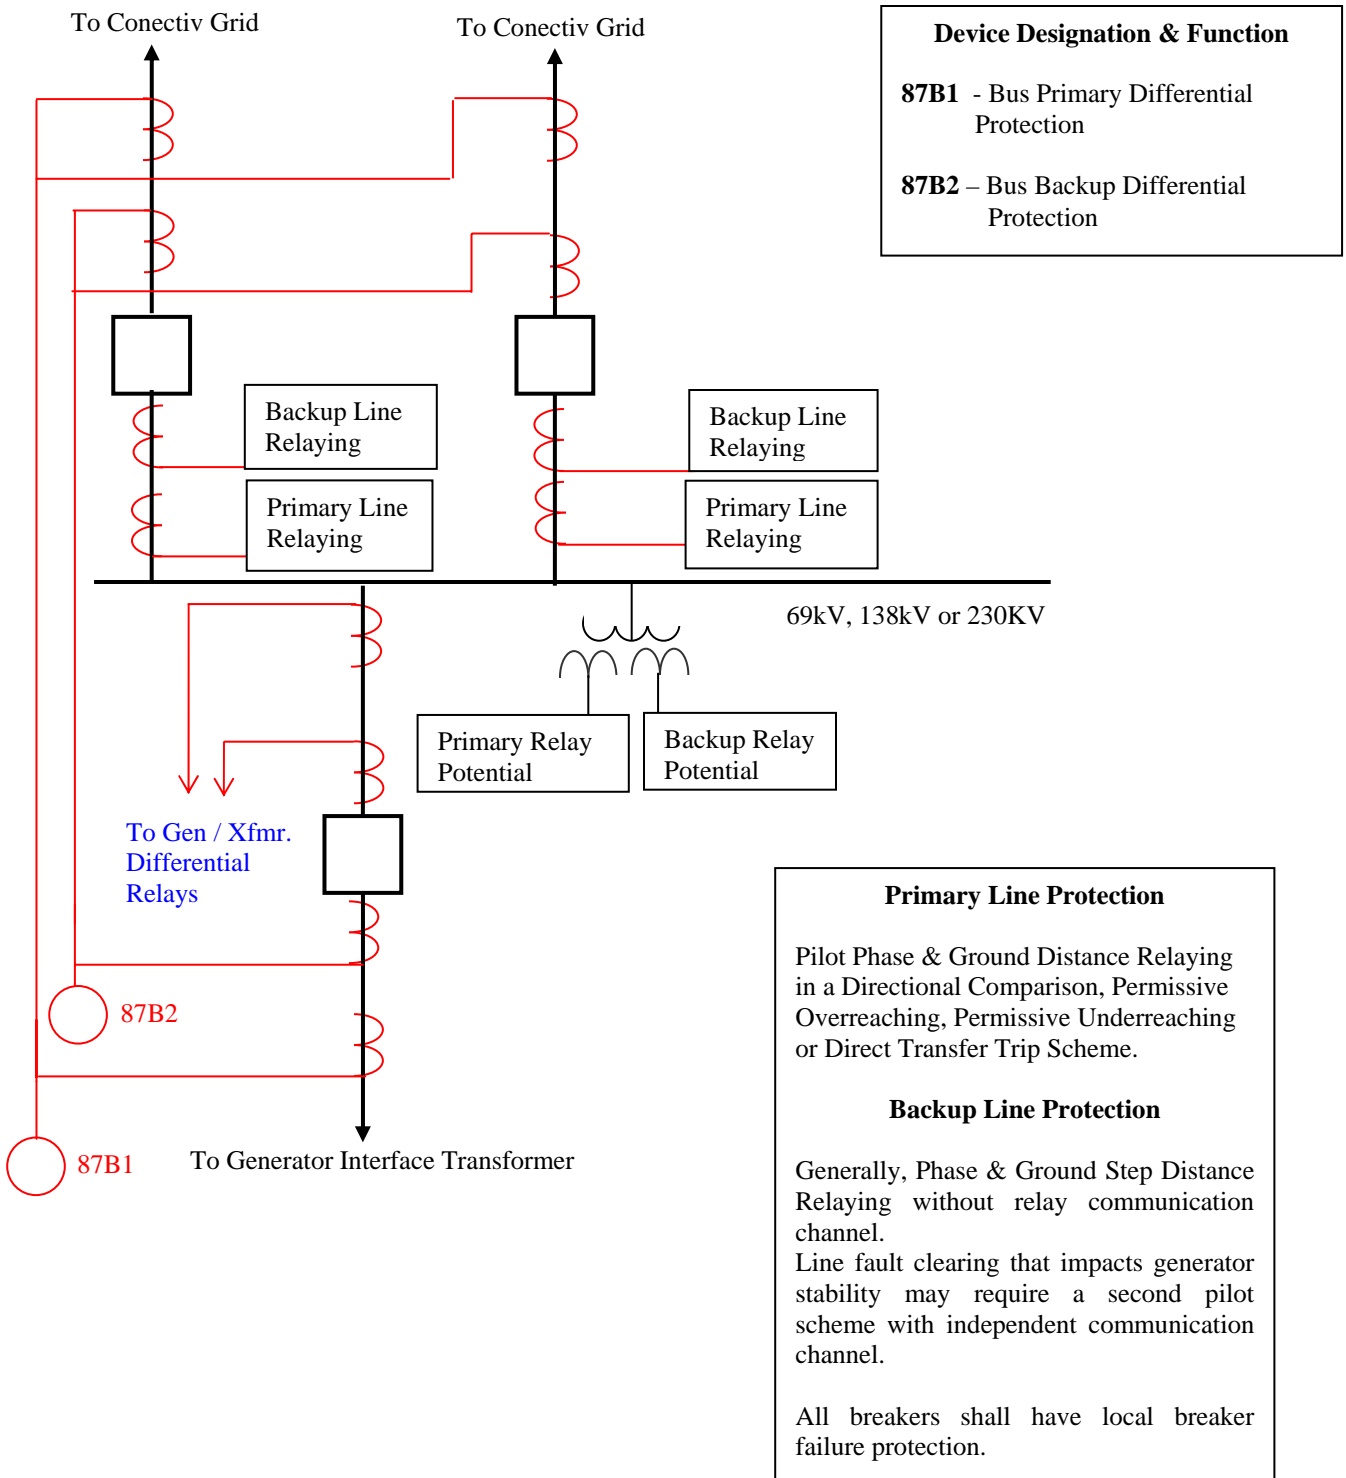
To Conectiv Grid

To Conectiv Grid

**Device Designation & Function**

**87B1** - Bus Primary Differential Protection

**87B2** – Bus Backup Differential Protection

Backup Line Relaying

Primary Line Relaying

Backup Line Relaying

Primary Line Relaying

69kV, 138kV or 230KV

Primary Relay Potential

Backup Relay Potential

To Gen / Xfmr. Differential Relays

87B2

87B1

To Generator Interface Transformer

**Primary Line Protection**

Pilot Phase & Ground Distance Relaying in a Directional Comparison, Permissive Overreaching, Permissive Underreaching or Direct Transfer Trip Scheme.

**Backup Line Protection**

Generally, Phase & Ground Step Distance Relaying without relay communication channel.
Line fault clearing that impacts generator stability may require a second pilot scheme with independent communication channel.

All breakers shall have local breaker failure protection.